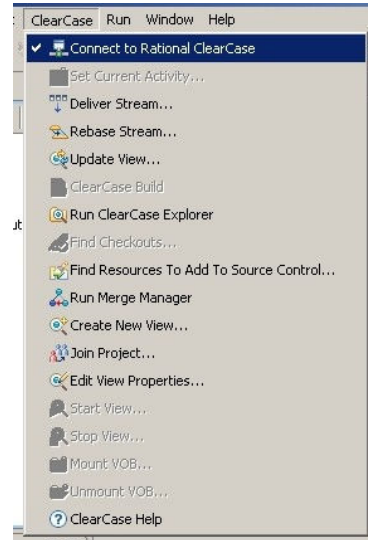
ClearCase Run Window Help

✔ Connect to Rational ClearCase
Set Current Activity...
Deliver Stream...
Rebase Stream...
Update View...
ClearCase Build
Run ClearCase Explorer
Find Checkouts...
Find Resources To Add To Source Control...
Run Merge Manager
Create New View...
Join Project...
Edit View Properties...
Start View...
Stop View...
Mount VOB...
Unmount VOB...
ClearCase Help

ut